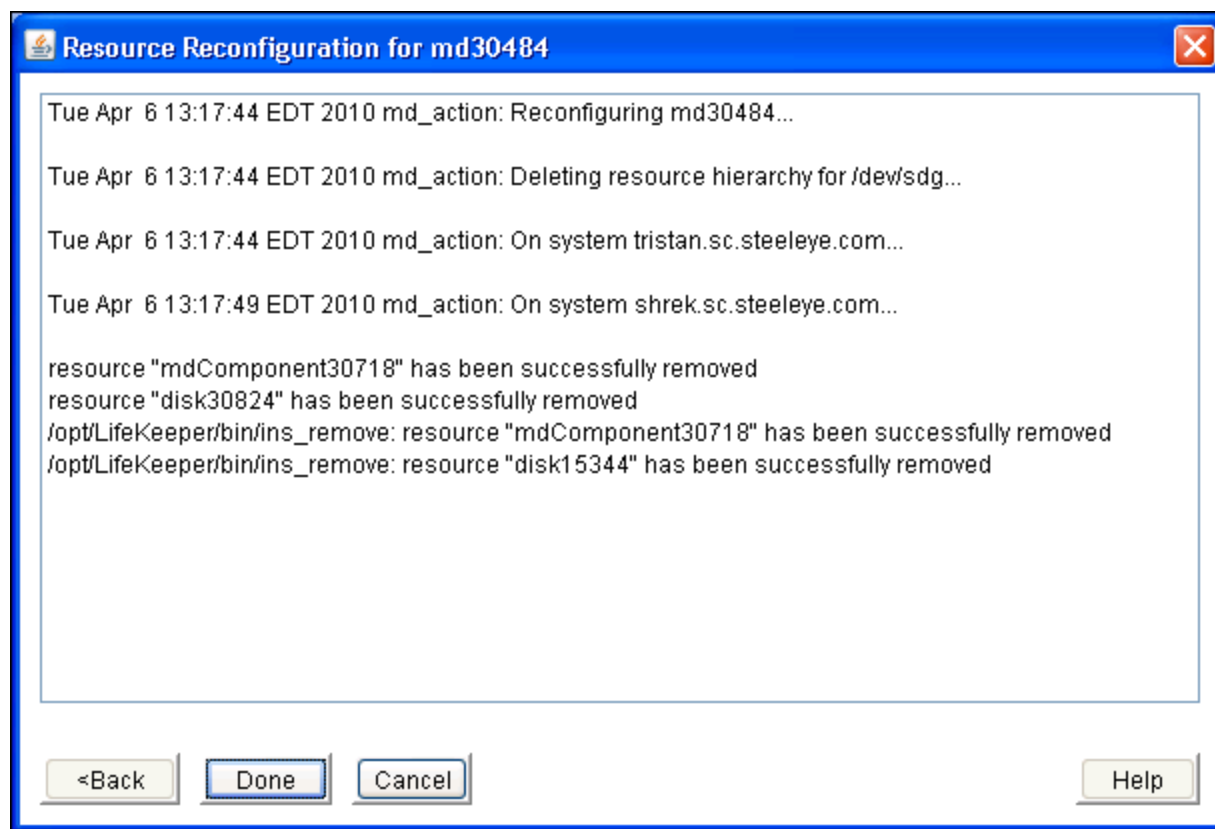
Resource Reconfiguration for md30484

Tue Apr 6 13:17:44 EDT 2010 md_action: Reconfiguring md30484...

Tue Apr 6 13:17:44 EDT 2010 md_action: Deleting resource hierarchy for /dev/sdg...

Tue Apr 6 13:17:44 EDT 2010 md_action: On system tristan.sc.steeleye.com...

Tue Apr 6 13:17:49 EDT 2010 md_action: On system shrek.sc.steeleye.com...

resource "mdComponent30718" has been successfully removed
resource "disk30824" has been successfully removed
/opt/LifeKeeper/bin/ins_remove: resource "mdComponent30718" has been successfully removed
/opt/LifeKeeper/bin/ins_remove: resource "disk15344" has been successfully removed

<Back
Done
Cancel
Help